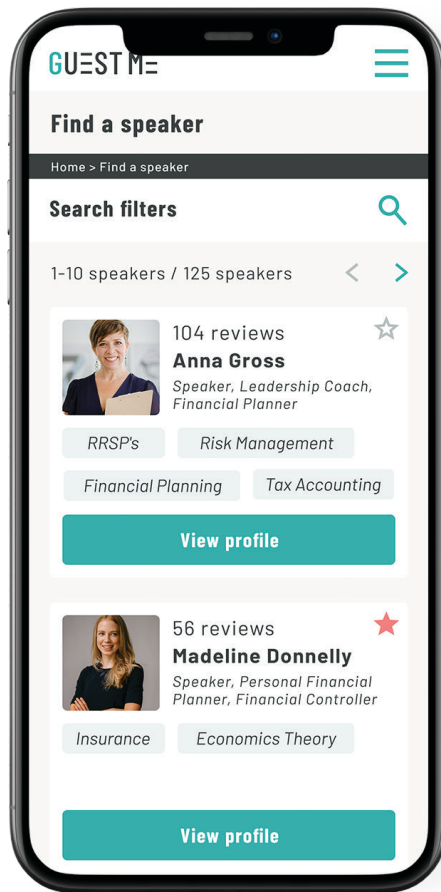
GUEST ME

Find a speaker

Home > Find a speaker

Search filters

1-10 speakers / 125 speakers

104 reviews
Anna Gross
Speaker, Leadership Coach, Financial Planner

RRSP's
Risk Management
Financial Planning
Tax Accounting

View profile

56 reviews
Madeline Donnelly
Speaker, Personal Financial Planner, Financial Controller

Insurance
Economics Theory

View profile